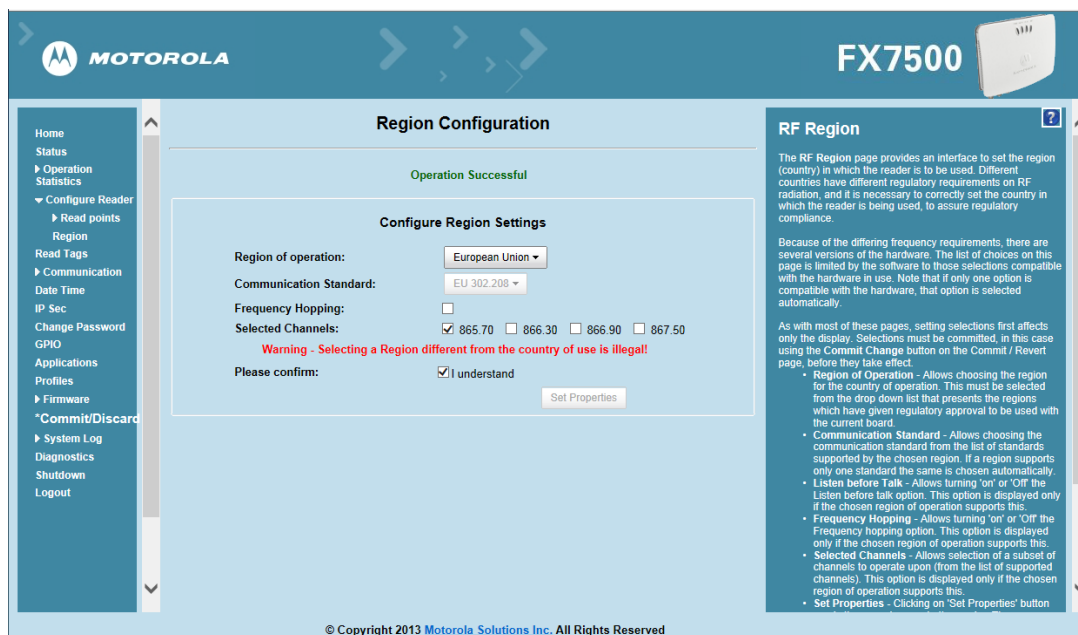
MOTOROLA

FX7500

Home
Status
Operation Statistics
Configure Reader
Read points
Region
Read Tags
Communication
Date Time
IP Sec
Change Password
GPIO
Applications
Profiles
Firmware
*Commit/Discard
System Log
Diagnostics
Shutdown
Logout

Region Configuration

Operation Successful

Configure Region Settings

Region of operation: European Union
Communication Standard: EU 302.208
Frequency Hopping:
Selected Channels: 865.70 866.30 866.90 867.50

Warning - Selecting a Region different from the country of use is illegal!

Please confirm: I understand

Set Properties

?

RF Region

The RF Region page provides an interface to set the region (country) in which the reader is to be used. Different countries have different regulatory requirements on RF radiation, and it is necessary to correctly set the country in which the reader is being used, to assure regulatory compliance.

Because of the differing frequency requirements, there are several versions of the hardware. The list of choices on this page is limited by the software to those selections compatible with the hardware in use. Note that if only one option is compatible with the hardware, that option is selected automatically.

As with most of these pages, setting selections first affects only the display. Selections must be committed, in this case using the Commit Change button on the Commit / Revert page, before they take effect.

• Region of Operation - Allows choosing the region for the country of operation. This must be selected from the drop down list that presents the regions which have given regulatory approval to be used with the current board.
• Communication Standard - Allows choosing the communication standard from the list of standards supported by the chosen region. If a region supports only one standard the same is chosen automatically.
• Listen before Talk - Allows turning 'on' or 'Off' the Listen before talk option. This option is displayed only if the chosen region of operation supports this.
• Frequency Hopping - Allows turning 'on' or 'Off' the Frequency hopping option. This option is displayed only if the chosen region of operation supports this.
• Selected Channels - Allows selection of a subset of channels to operate upon (from the list of supported channels). This option is displayed only if the chosen region of operation supports this.
• Set Properties - Clicking on 'Set Properties' button

© Copyright 2013 Motorola Solutions Inc. All Rights Reserved